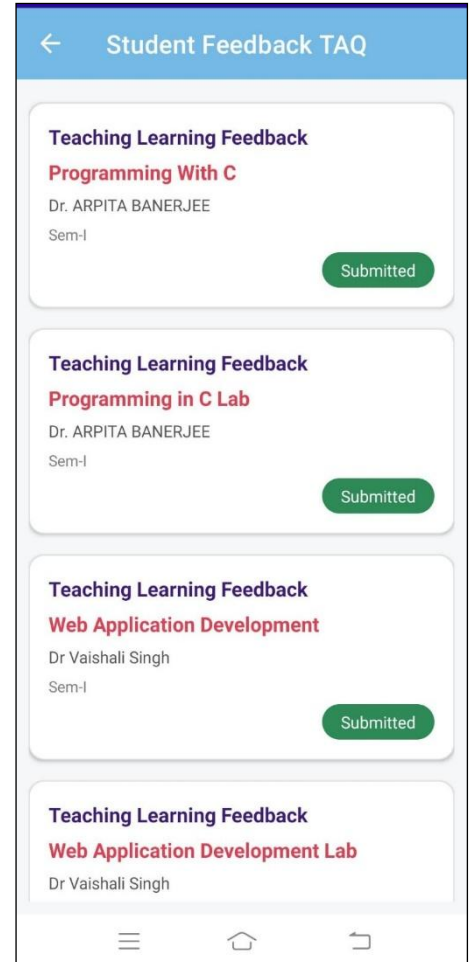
← Student Feedback TAQ

Teaching Learning Feedback
Programming With C
Dr. ARPITA BANERJEE
Sem-I
Submitted

Teaching Learning Feedback
Programming in C Lab
Dr. ARPITA BANERJEE
Sem-I
Submitted

Teaching Learning Feedback
Web Application Development
Dr Vaishali Singh
Sem-I
Submitted

Teaching Learning Feedback
Web Application Development Lab
Dr Vaishali Singh